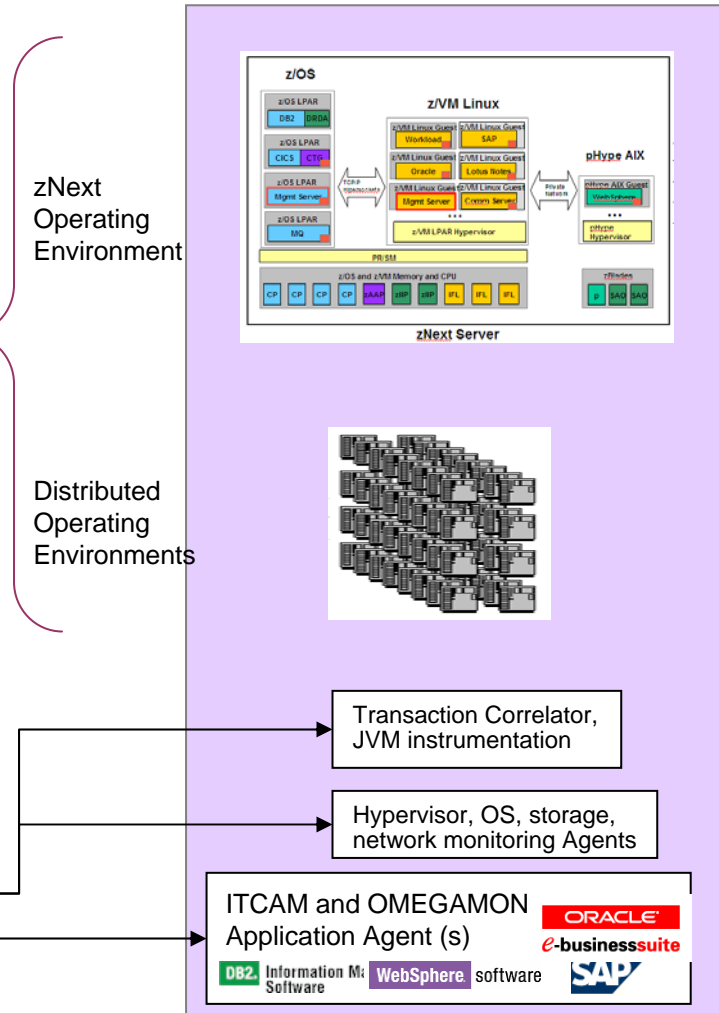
zNext Operating Environment

Distributed Operating Environments

z/OS

z/OS LPAR
DB2 DRDA

z/OS LPAR
CICS CTG

z/OS LPAR
Mgmt Server

z/OS LPAR
MQ

TCP/IP hipersockets

z/VM Linux

z/VM Linux Guest
Workload

z/VM Linux Guest
SAP

z/VM Linux Guest
Oracle

z/VM Linux Guest
Lotus Notes

z/VM Linux Guest
Mgmt Server

z/VM Linux Guest
Comm Server

•••

z/VM LPAR Hypervisor

Private network

pHype AIX

pHype AIX Guest
WebSphere

•••

pHype Hypervisor

PR/SM

z/OS and z/VM Memory and CPU

CP CP CP CP zAAP zIIP zIIP IFL IFL IFL

zBlades

p SAO SAO

zNext Server

Transaction Correlator, JVM instrumentation

Hypervisor, OS, storage, network monitoring Agents

ITCAM and OMEGAMON Application Agent (s)

ORACLE
e-businesssuite

DB2. Information Ma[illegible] Software

WebSphere. software

SAP